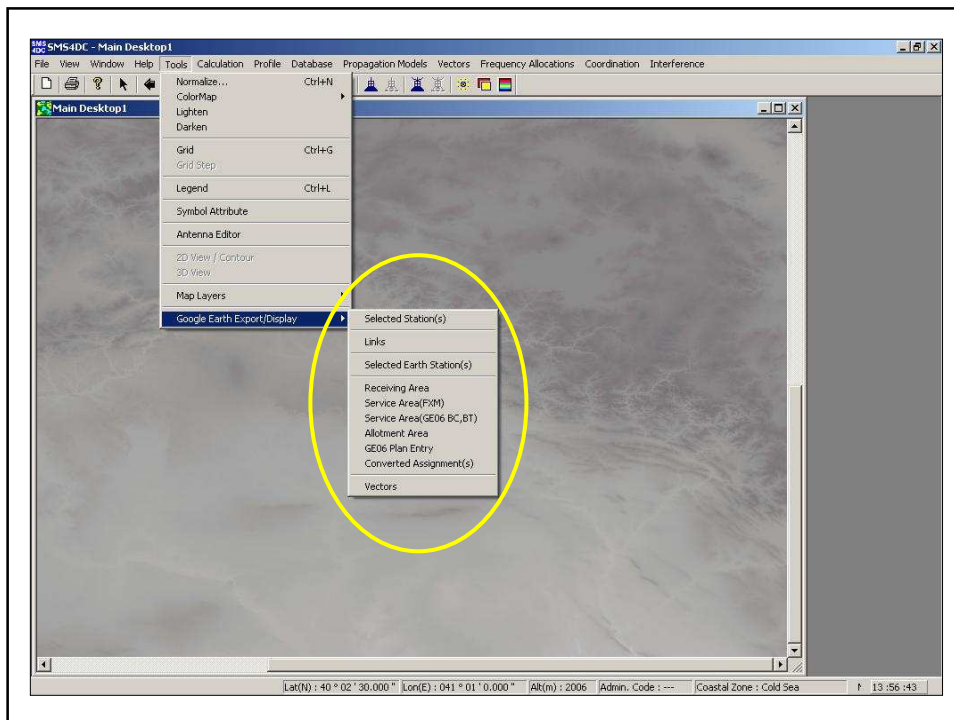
SMS4DC - Main Desktop1

File View Window Help Tools Calculation Profile Database Propagation Models Vectors Frequency Allocations Coordination Interference

Main Desktop1

Normalize... Ctrl+N
ColorMap
Lighten
Darken
Grid Ctrl+G
Grid Step
Legend Ctrl+L
Symbol Attribute
Antenna Editor
2D View / Contour
3D View
Map Layers
Google Earth Export/Display

Selected Station(s)
Links
Selected Earth Station(s)
Receiving Area
Service Area(FXM)
Service Area(GE06 BC,BT)
Allotment Area
GE06 Plan Entry
Converted Assignment(s)
Vectors

Lat(N) : 40 ° 02 ' 30.000 " Lon(E) : 041 ° 01 ' 0.000 " Alt(m) : 2006 Admin. Code : --- Coastal Zone : Cold Sea 13 :56 :43